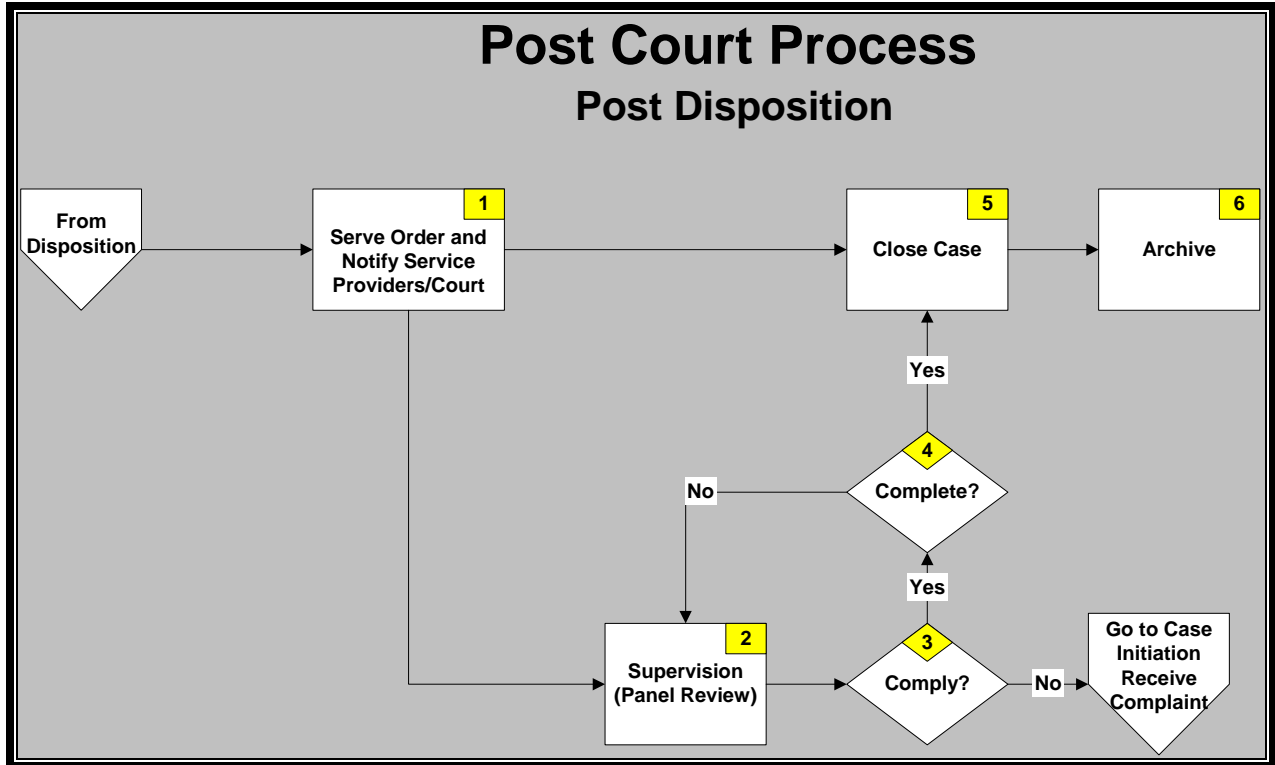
Post Court Process
Post Disposition

From Disposition

1
Serve Order and Notify Service Providers/Court

5
Close Case

6
Archive

Yes

4
Complete?

No

Yes

2
Supervision (Panel Review)

3
Comply?

No

Go to Case Initiation Receive Complaint